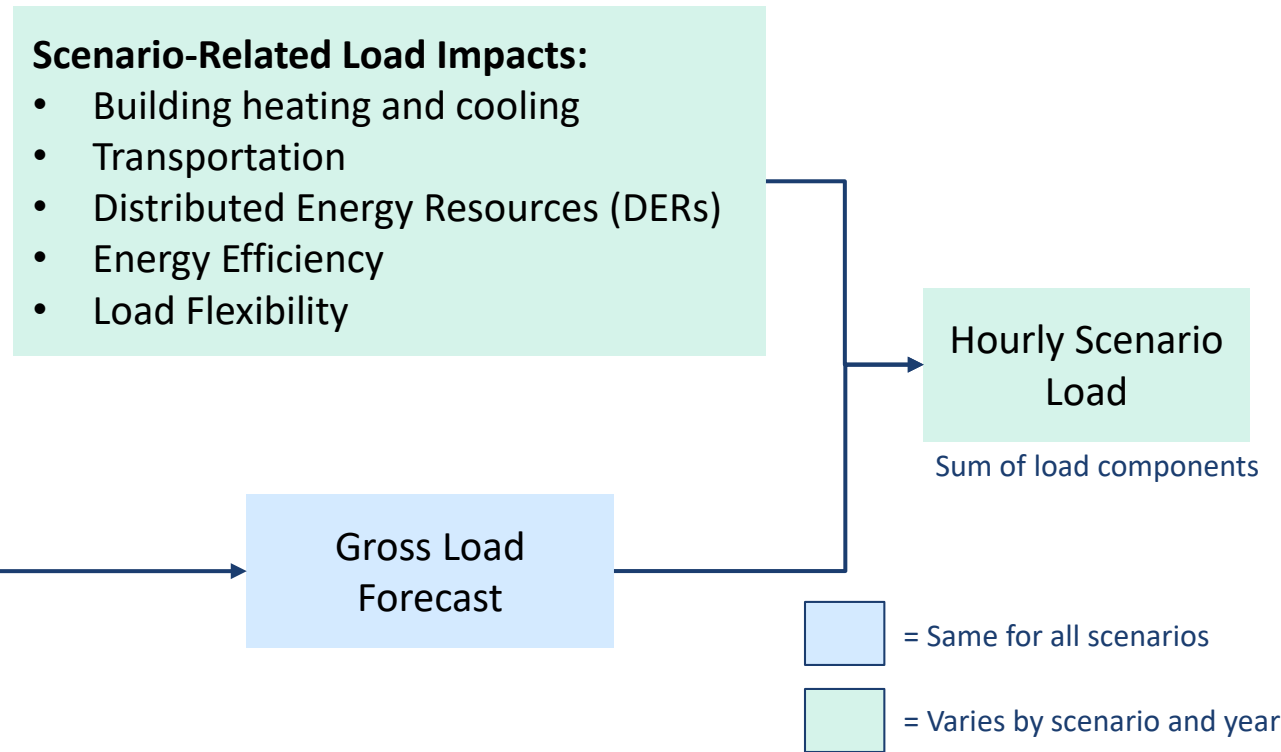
**Scenario-Related Load Impacts:**
- Building heating and cooling
- Transportation
- Distributed Energy Resources (DERs)
- Energy Efficiency
- Load Flexibility

Hourly Scenario Load

Sum of load components

Gross Load Forecast

= Same for all scenarios

= Varies by scenario and year